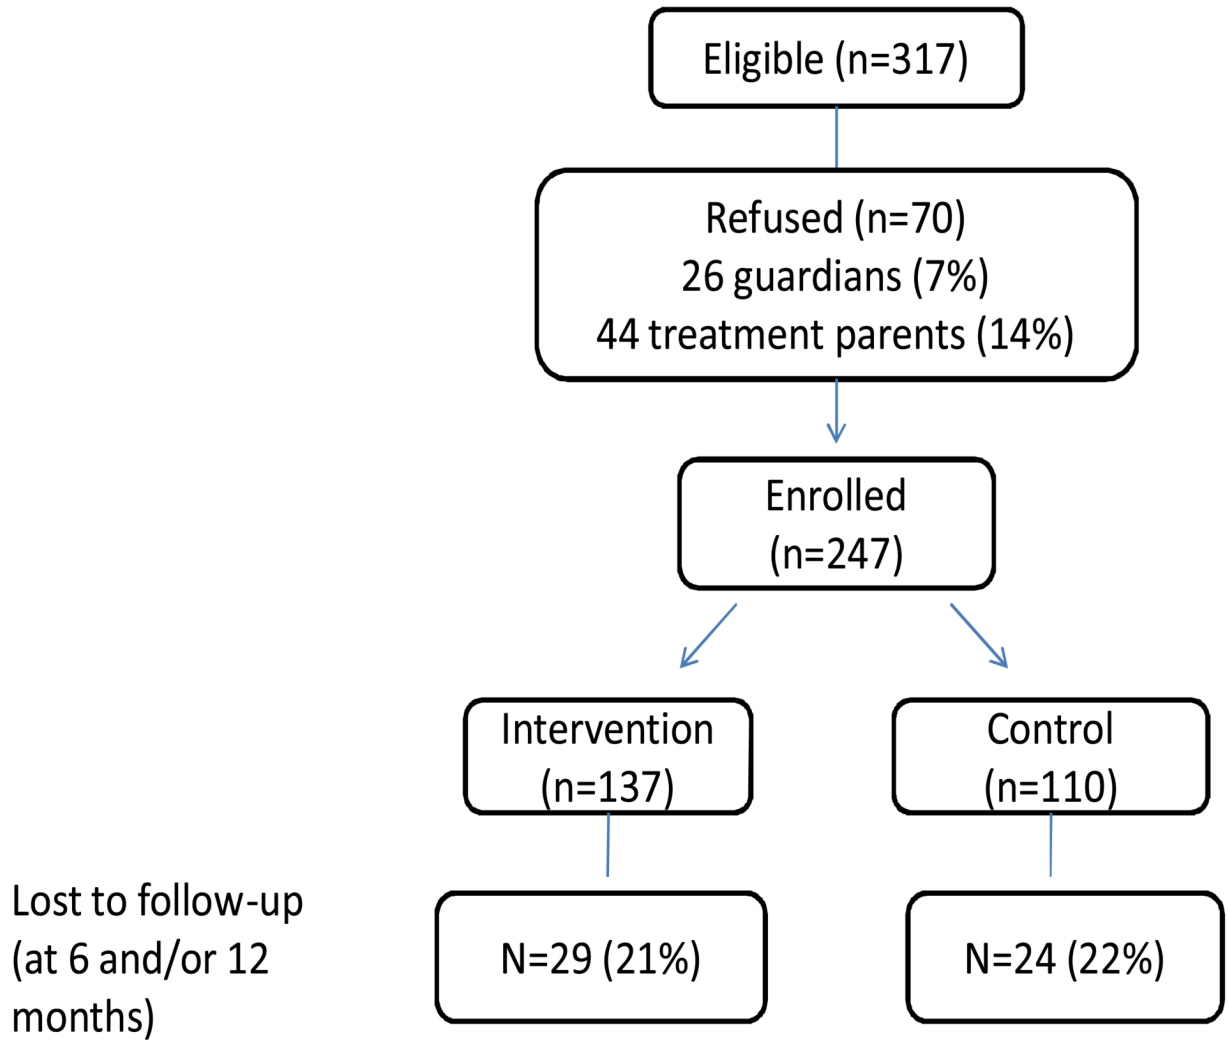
Eligible (n=317)

Refused (n=70)
26 guardians (7%)
44 treatment parents (14%)

Enrolled
(n=247)

Intervention
(n=137)

Control
(n=110)

Lost to follow-up (at 6 and/or 12 months)

N=29 (21%)

N=24 (22%)